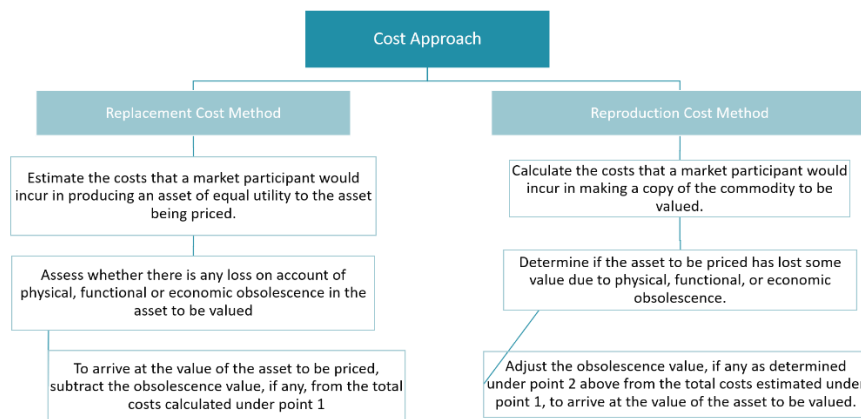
Cost Approach

Replacement Cost Method

Estimate the costs that a market participant would incur in producing an asset of equal utility to the asset being priced.

Assess whether there is any loss on account of physical, functional or economic obsolescence in the asset to be valued

To arrive at the value of the asset to be priced, subtract the obsolescence value, if any, from the total costs calculated under point 1

Reproduction Cost Method

Calculate the costs that a market participant would incur in making a copy of the commodity to be valued.

Determine if the asset to be priced has lost some value due to physical, functional, or economic obsolescence.

Adjust the obsolescence value, if any as determined under point 2 above from the total costs estimated under point 1, to arrive at the value of the asset to be valued.